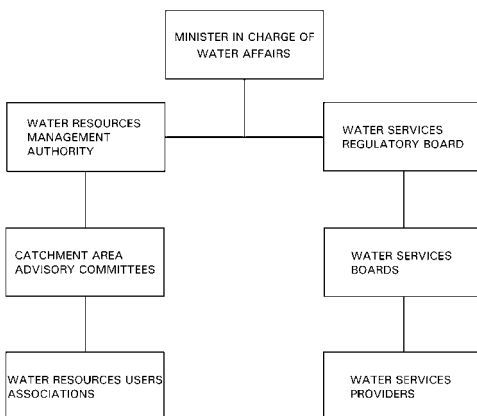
MINISTER IN CHARGE OF WATER AFFAIRS

WATER RESOURCES MANAGEMENT AUTHORITY

WATER SERVICES REGULATORY BOARD

CATCHMENT AREA ADVISORY COMMITTEES

WATER SERVICES BOARDS

WATER RESOURCES USERS ASSOCIATIONS

WATER SERVICES PROVIDERS